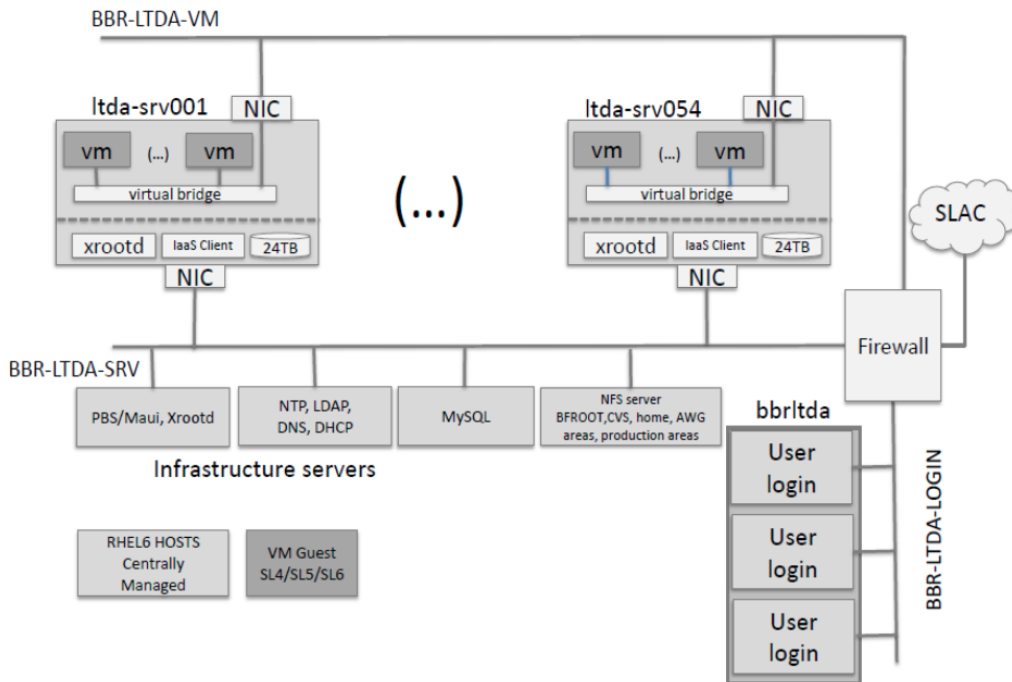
BBR-LTDA-VM

ltda-srv001

NIC

vm (...) vm

virtual bridge

xrootd IaaS Client 24TB

NIC

(...)

ltda-srv054

NIC

vm (...) vm

virtual bridge

xrootd IaaS Client 24TB

NIC

SLAC

Firewall

BBR-LTDA-SRV

PBS/Maui, Xrootd

NTP, LDAP, DNS, DHCP

MySQL

NFS server BFROOT,CVS, home, AWG areas, production areas

Infrastructure servers

bbrltda

User login

User login

User login

BBR-LTDA-LOGIN

RHEL6 HOSTS Centrally Managed

VM Guest SL4/SL5/SL6